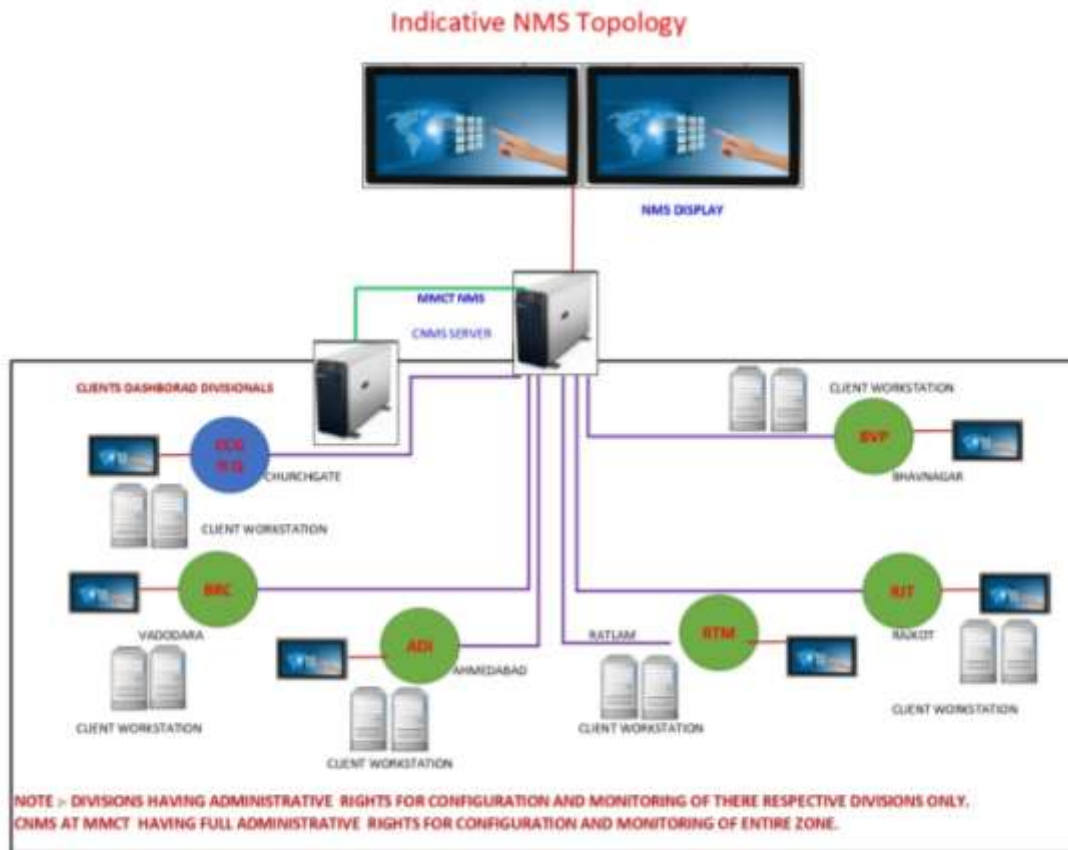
Indicative NMS Topology

NMS DISPLAY

MMCT NMS

CNMS SERVER

CLIENTS DASHBORAD DIVISIONALS

CLIENT WORKSTATION

BVP

BHAVNAGAR

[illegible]

CHURCHGATE

CLIENT WORKSTATION

BRC

VADODARA

CLIENT WORKSTATION

ADI

AHMEDABAD

CLIENT WORKSTATION

RATLAM

RTM

CLIENT WORKSTATION

RJT

RAJKOT

CLIENT WORKSTATION

NOTE :- DIVISIONS HAVING ADMINISTRATIVE RIGHTS FOR CONFIGURATION AND MONITORING OF THERE RESPECTIVE DIVISIONS ONLY.
CNMS AT MMCT HAVING FULL ADMINISTRATIVE RIGHTS FOR CONFIGURATION AND MONITORING OF ENTIRE ZONE.